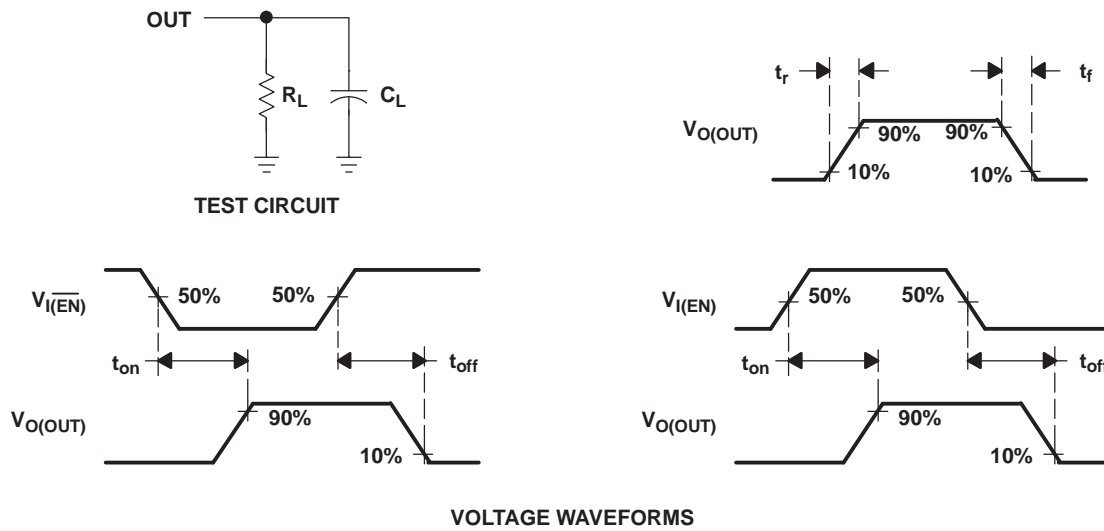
OUT

$R_L$

$C_L$

TEST CIRCUIT

$t_r$

$t_f$

$V_{O(OUT)}$

90%

90%

10%

10%

$V_{I(\overline{EN})}$

50%

50%

$t_{on}$

$t_{off}$

$V_{O(OUT)}$

90%

10%

$V_{I(EN)}$

50%

50%

$t_{on}$

$t_{of}$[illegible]

$V_{O(OUT)}$

90%

10%

VOLTAGE WAVEFORMS